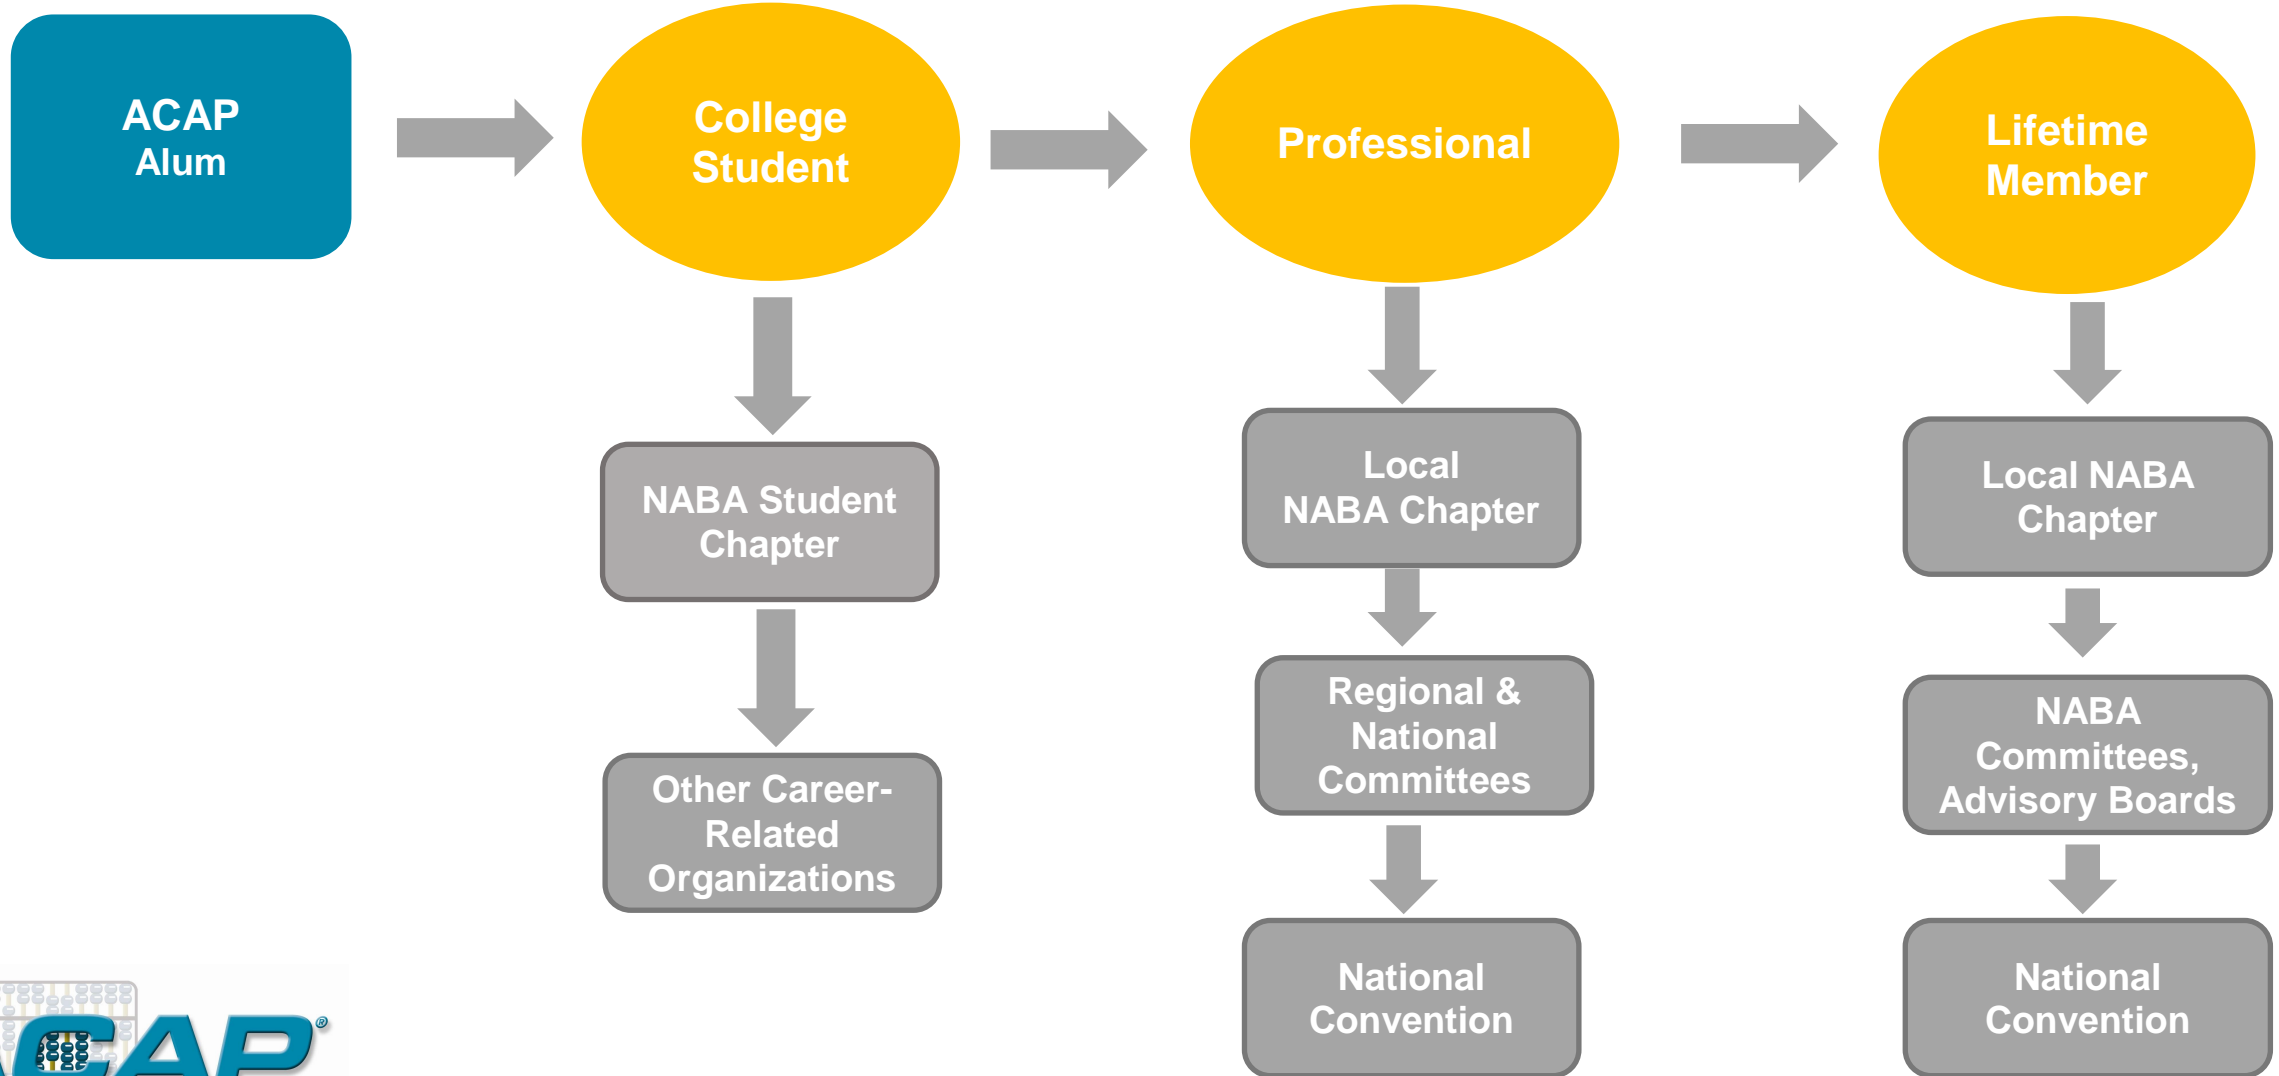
ACAP Alum

College Student

NABA Student Chapter

Other Career-Related Organizations

Professional

Local NABA Chapter

Regional & National Committees

National Convention

Lifetime Member

Local NABA Chapter

NABA Committees, Advisory Boards

National Convention

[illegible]CAP®